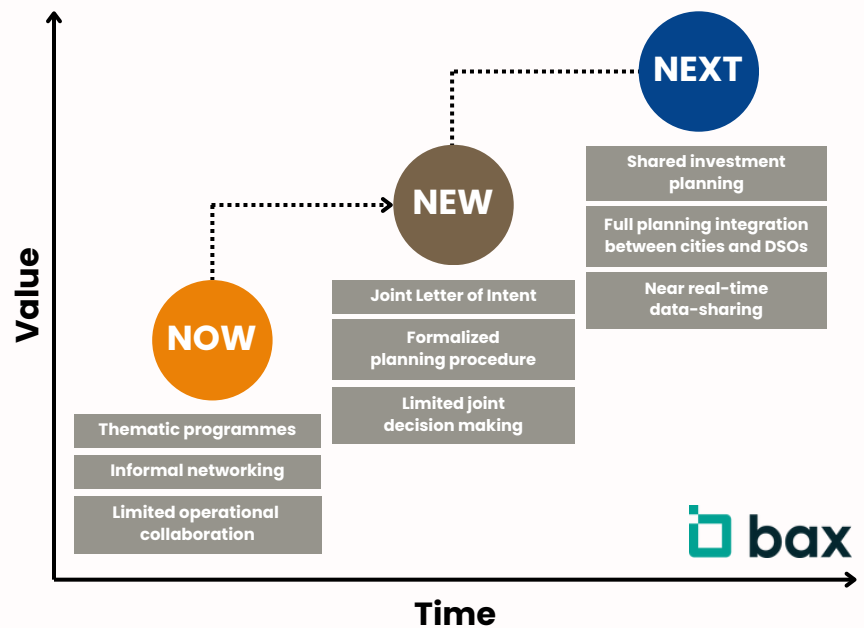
NEXT

Shared investment planning

Full planning integration between cities and DSOs

Near real-time data-sharing

NEW

Joint Letter of Intent

Formalized planning procedure

Limited joint decision making

NOW

Thematic programmes

Informal networking

Limited operational collaboration

Value

Time

bax